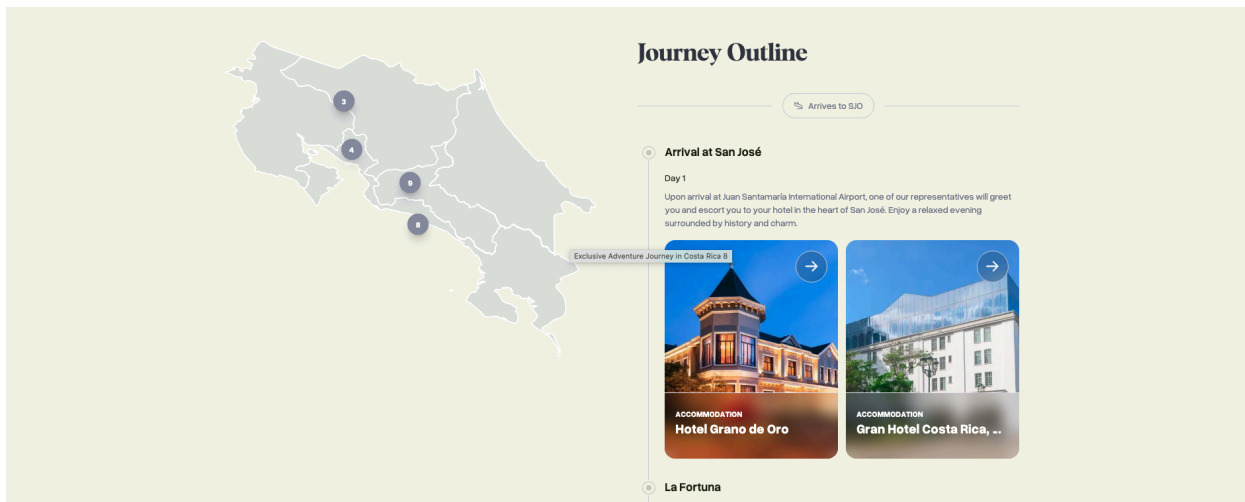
3

4

9

8

Journey Outline

Arrives to SJO

Arrival at San José

Day 1

Upon arrival at Juan Santamaría International Airport, one of our representatives will greet you and escort you to your hotel in the heart of San José. Enjoy a relaxed evening surrounded by history and charm.

Exclusive Adventure Journey in Costa Rica 8

ACCOMMODATION
Hotel Grano de Oro

ACCOMMODATION
Gran Hotel Costa Rica, ...

La Fortuna